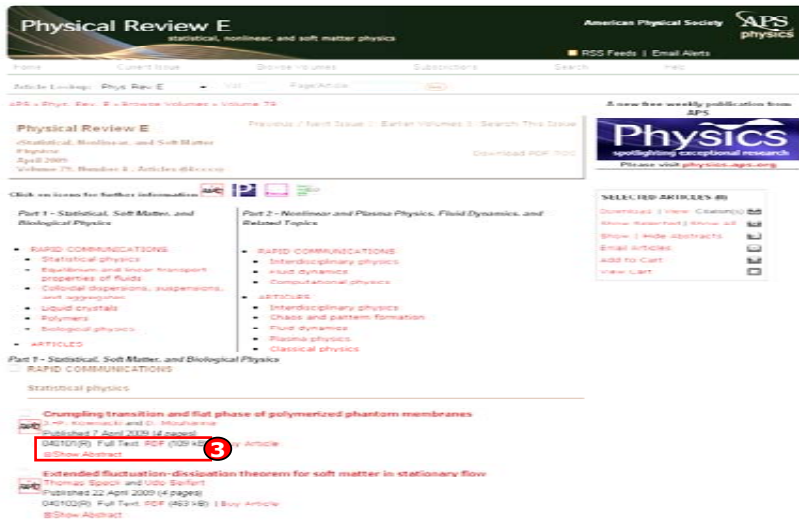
Physical Review E
statistical, nonlinear, and soft matter physics

American Physical Society
APS physics

RSS Feeds | Email Alerts

Home | Current Issue | Browse Volumes | Subscriptions | Search | Help

Article Lookup: Phys. Rev. E | Vol | Page/Article | Go

APS » Phys. Rev. E » Browse Volumes » Volume 79

Physical Review E
Statistical, Nonlinear, and Soft Matter Physics
April 2009
Volume 79, Number 4 : Articles (04xxxx)

Previous / Next Issue | Earlier Volumes | Search This Issue

Download PDF TOC

A new free weekly publication from APS
Physics
spotlighting exceptional research
Please visit physics.aps.org

Click on icons for further information

SELECTED ARTICLES (0)
Download | View Citation(s)
Show Selected | Show All
Show | Hide Abstracts
Email Articles
Add to Cart
View Cart

Part 1 - Statistical, Soft Matter, and Biological Physics
• RAPID COMMUNICATIONS
• Statistical physics
• Equilibrium and linear transport properties of fluids
• Colloidal dispersions, suspensions, and aggregates
• Liquid crystals
• Polymers
• Biological physics
• ARTICLES

Part 2 - Nonlinear and Plasma Physics, Fluid Dynamics, and Related Topics
• RAPID COMMUNICATIONS
• Interdisciplinary physics
• Fluid dynamics
• Computational physics
• ARTICLES
• Interdisciplinary physics
• Chaos and pattern formation
• Fluid dynamics
• Plasma physics
• Classical physics

Part 1 - Statistical, Soft Matter, and Biological Physics
RAPID COMMUNICATIONS
Statistical physics

Crumpling transition and flat phase of polymerized phantom membranes
J.-P. Kownacki and D. Mouhanna
Published 7 April 2009 (4 pages)
040101(R) Full Text: PDF (109 kB) | Buy Article
Show Abstract

3

Extended fluctuation-dissipation theorem for soft matter in stationary flow
Thomas Speck and Udo Seifert
Published 22 April 2009 (4 pages)
040102(R) Full Text: PDF (463 kB) | Buy Article
Show Abstract